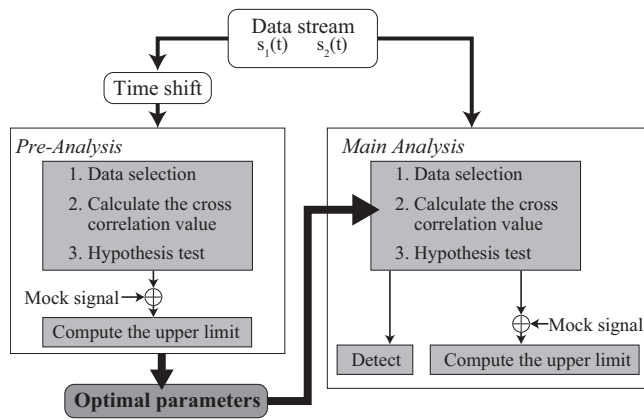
Data stream
$s_1(t)$ $s_2(t)$

Time shift

*Pre-Analysis*

1. Data selection
2. Calculate the cross correlation value
3. Hypothesis test

Mock signal

Compute the upper limit

**Optimal parameters**

*Main Analysis*

1. Data selection
2. Calculate the cross correlation value
3. Hypothesis test

Mock signal

Detect

Compute the upper limit